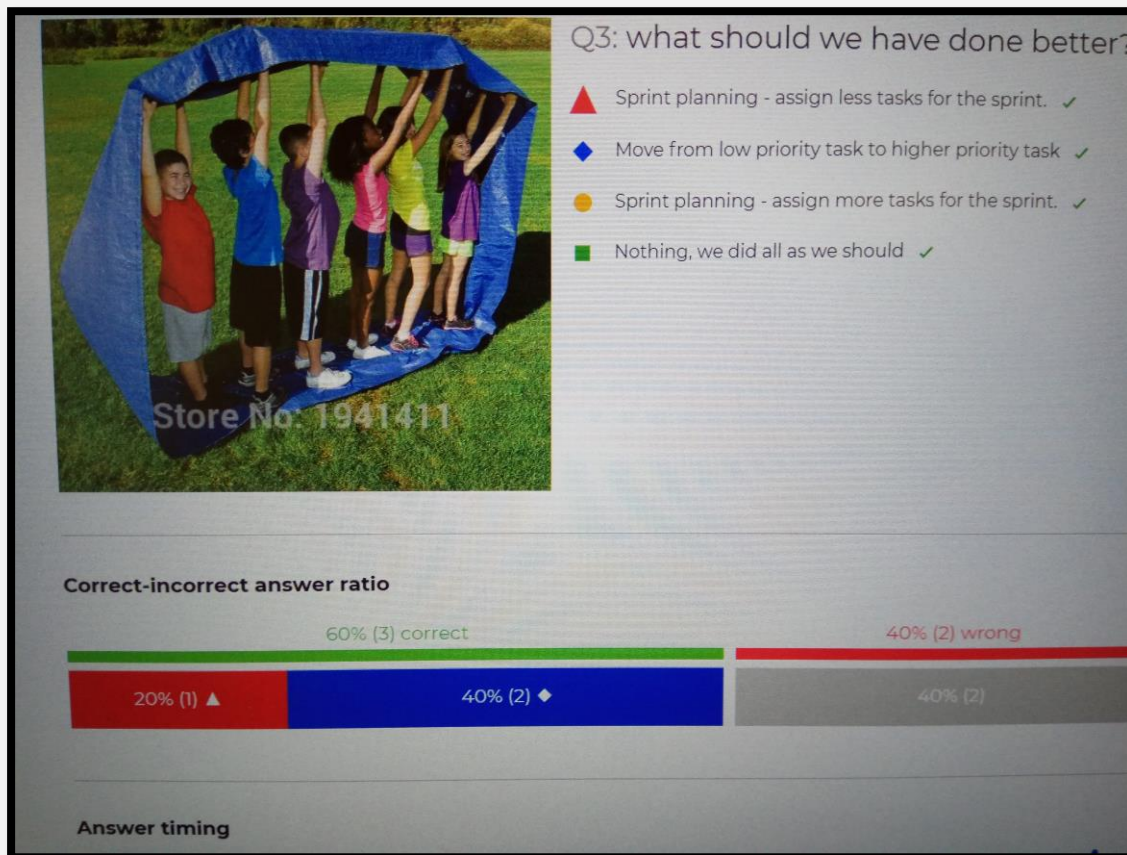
Store No: 1941411

Q3: what should we have done better?

Sprint planning - assign less tasks for the sprint. ✓

Move from low priority task to higher priority task ✓

Sprint planning - assign more tasks for the sprint. ✓

Nothing, we did all as we should ✓

Correct-incorrect answer ratio

60% (3) correct

40% (2) wrong

20% (1) ▲

40% (2) ◆

40% (2)

Answer timing